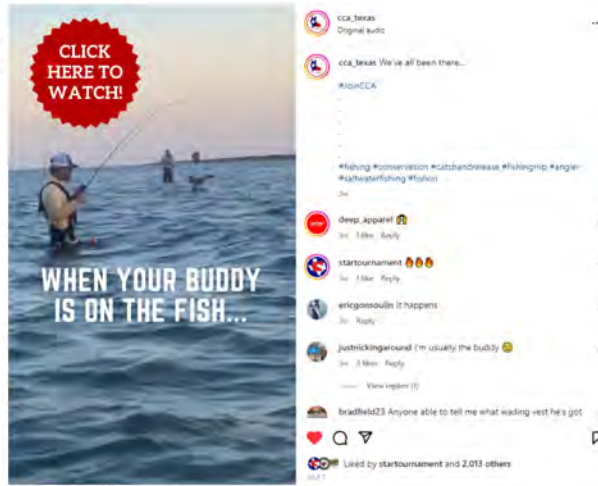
CLICK HERE TO WATCH!

WHEN YOUR BUDDY IS ON THE FISH...

cca_texas
Original audio

cca_texas We've all been there...

#JoinCCA
.
.
.
.
.

#fishing #conservation #catchandrelease #fishingtrip #angler #saltwaterfishing #fishon

2w

deep_apparel 😱
3w 1 like Reply

startournament 🔥🔥🔥
3w 1 like Reply

ericgonsoulin It happens
3w Reply

justnickinground I'm usually the buddy 😂
3w 3 likes Reply

View replies (1)

bradfield23 Anyone able to tell me what wading vest he's got

Liked by startournament and 2,013 others